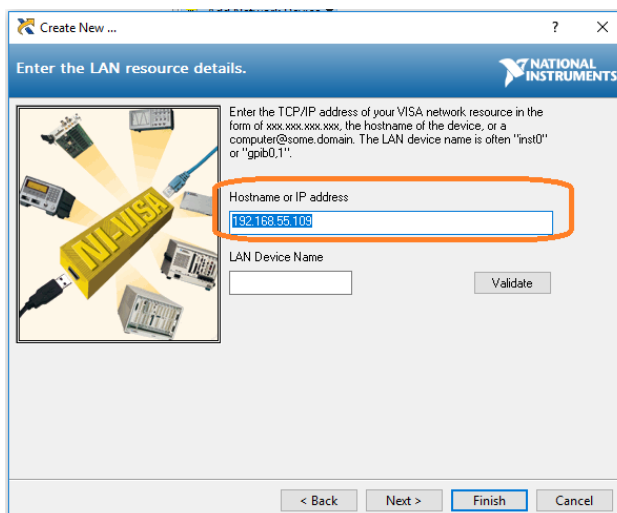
Create New ...

?

×

Enter the LAN resource details.

NATIONAL INSTRUMENTS

NI-VISA

Enter the TCP/IP address of your VISA network resource in the form of xxx.xxx.xxx.xxx, the hostname of the device, or a computer@some.domain. The LAN device name is often "inst0" or "gpib0,1".

Hostname or IP address

192.168.55.109

LAN Device Name

Validate

< Back

Next >

Finish

Cancel